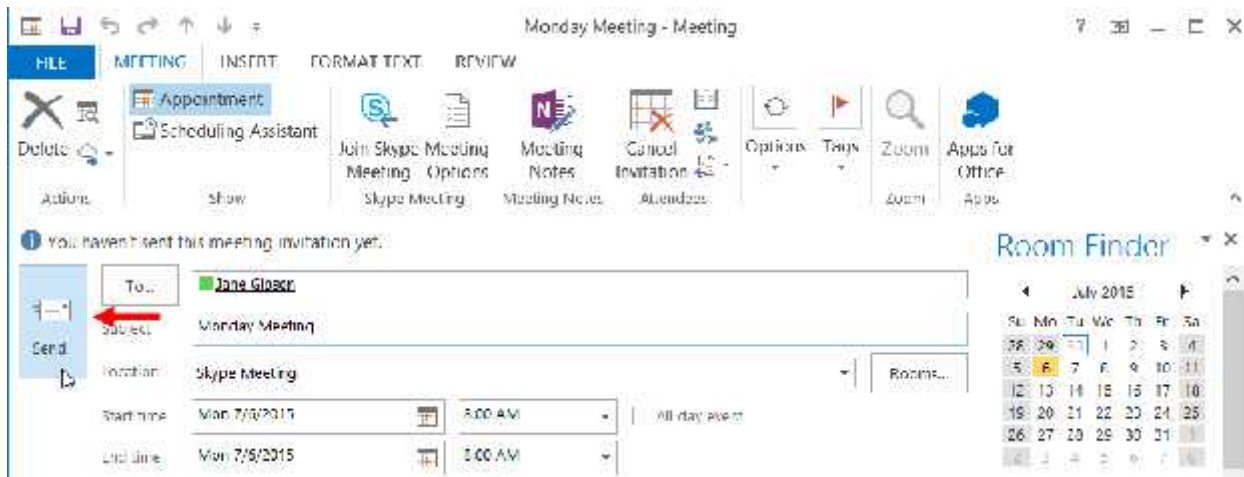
Monday Meeting - Meeting

? — □ ×

FILE MEETING INSERT FORMAT TEXT REVIEW

Delete Appointment Scheduling Assistant Join Skype Meeting Meeting Options Meeting Notes Cancel Invitation Options Tags Zoom Apps for Office

Actions Show Skype Meeting Meeting Notes Attendees Zoom Apps

You haven't sent this meeting invitation yet.

Room Finder

Send

To... Jane Gibson

Subject Monday Meeting

Location Skype Meeting

Rooms...

Start time Mon 7/6/2015 8:00 AM All day event

End time Mon 7/6/2015 8:00 AM

July 2015

| Su | Mo | Tu | We | Th | Fr | Sa |
|---|---|---|---|---|---|---|
| 28 | 29 | 30 | 1 | 2 | 3 | 4 |
| 5 | 6 | 7 | 8 | 9 | 10 | 11 |
| 12 | 13 | 14 | 15 | 16 | 17 | 18 |
| 19 | 20 | 21 | 22 | 23 | 24 | 25 |
| 26 | 27 | 28 | 29 | 30 | 31 | 1 |
| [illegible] | | | | | | |